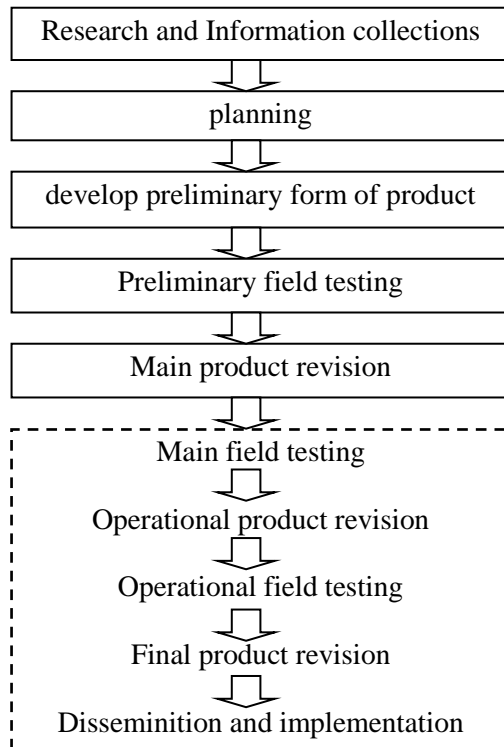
Research and Information collections

planning

develop preliminary form of product

Preliminary field testing

Main product revision

Main field testing

Operational product revision

Operational field testing

Final product revision

Disseminition and implementation